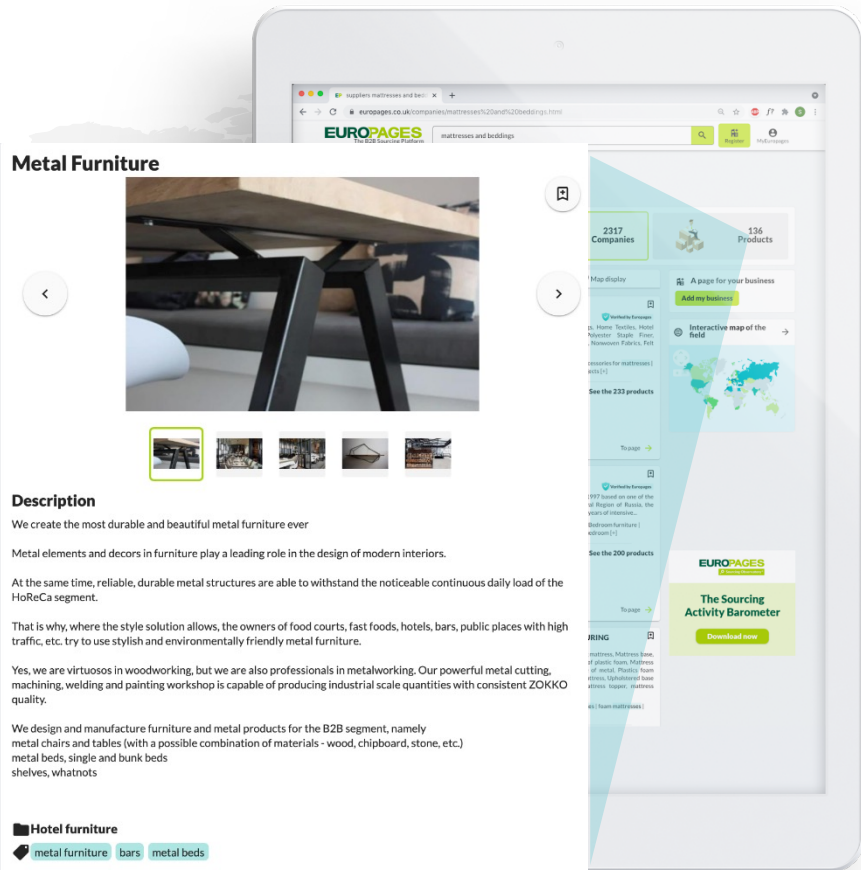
suppliers mattresses and bedd ×

europages.co.uk/companies/mattresses%20and%20beddings.html

EUROPAGES
The B2B Sourcing Platform

mattresses and beddings

Register

MyEuropages

Metal Furniture

2317 Companies

136 Products

Map display

A page for your business

Add my business

Verified by Europages

Interactive map of the field

, Home Textiles, Hotel Polyester Staple Fiber, Nonwoven Fabrics, Felt

essories for mattresses | cts [+]

See the 233 products

To page

Verified by Europages

1997 based on one of the al Region of Russia, the years of intensive

Bedroom furniture | droom [+]

See the 200 products

To page

EUROPAGES

The Sourcing Activity Barometer

Download now

URING

mattress, Mattress base, of plastic foam, Mattress of metal, Plastics foam mattress, Upholstered base attress topper, mattress

| foam mattresses |

Description

We create the most durable and beautiful metal furniture ever

Metal elements and decors in furniture play a leading role in the design of modern interiors.

At the same time, reliable, durable metal structures are able to withstand the noticeable continuous daily load of the HoReCa segment.

That is why, where the style solution allows, the owners of food courts, fast foods, hotels, bars, public places with high traffic, etc. try to use stylish and environmentally friendly metal furniture.

Yes, we are virtuosos in woodworking, but we are also professionals in metalworking. Our powerful metal cutting, machining, welding and painting workshop is capable of producing industrial scale quantities with consistent ZOKKO quality.

We design and manufacture furniture and metal products for the B2B segment, namely
metal chairs and tables (with a possible combination of materials - wood, chipboard, stone, etc.)
metal beds, single and bunk beds
shelves, whatnots

Hotel furniture

metal furniture bars metal beds